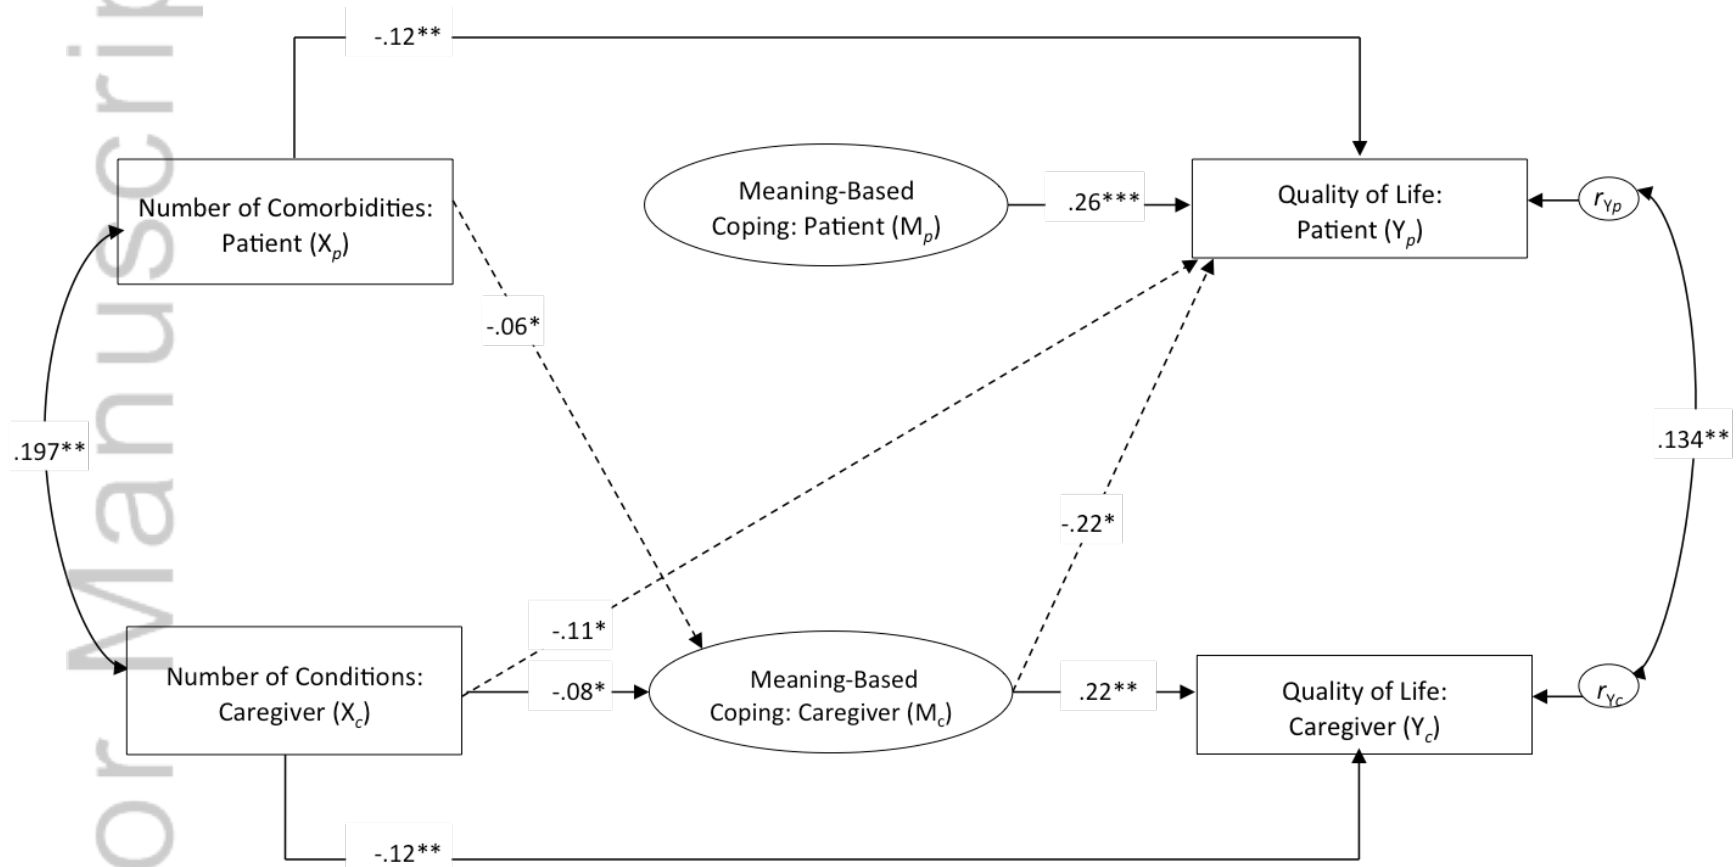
or Manuscrip

-.12**

Number of Comorbidities: Patient ($X_p$)

Meaning-Based Coping: Patient ($M_p$)

.26***

Quality of Life: Patient ($Y_p$)

$r_{Y_p}$

-.06*

.197**

.134**

-.22*

-.11*

Number of Conditions: Caregiver ($X_c$)

-.08*

Meaning-Based Coping: Caregiver ($M_c$)

.22**

Quality of Life: Caregiver ($Y_c$)

$r_{Y_c}$

-.12**